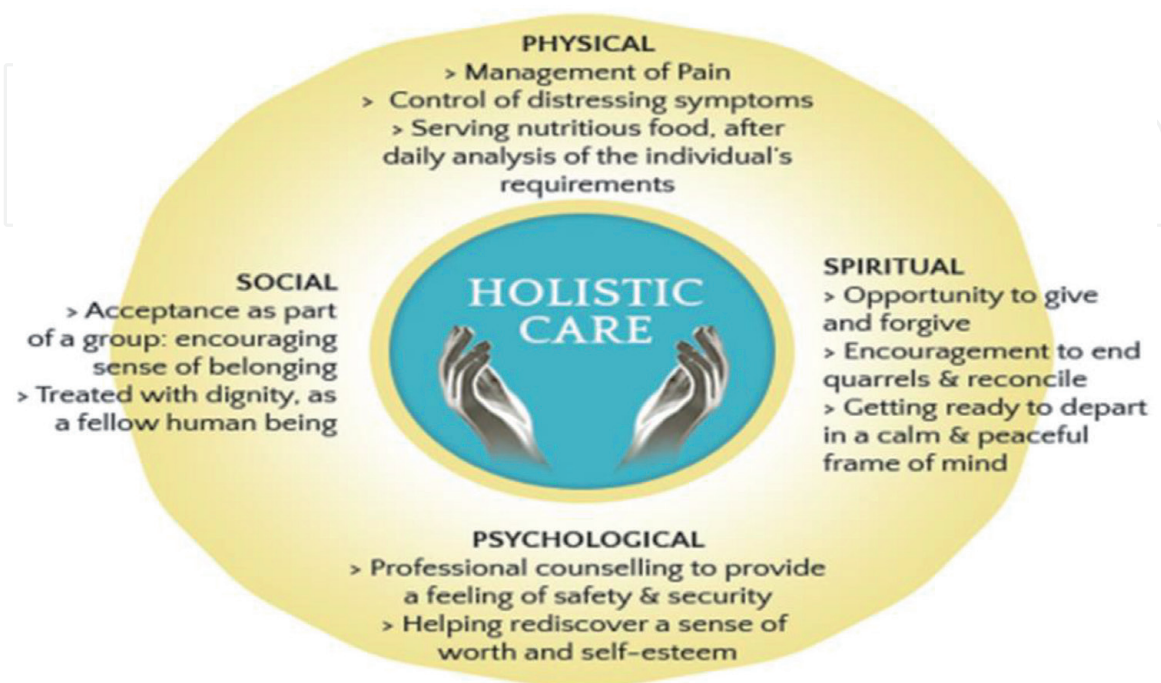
PHYSICAL
> Management of Pain
> Control of distressing symptoms
> Serving nutritious food, after daily analysis of the individual's requirements

SOCIAL
> Acceptance as part of a group: encouraging sense of belonging
> Treated with dignity, as a fellow human being

HOLISTIC CARE

SPIRITUAL
> Opportunity to give and forgive
> Encouragement to end quarrels & reconcile
> Getting ready to depart in a calm & peaceful frame of mind

PSYCHOLOGICAL
> Professional counselling to provide a feeling of safety & security
> Helping rediscover a sense of worth and self-esteem